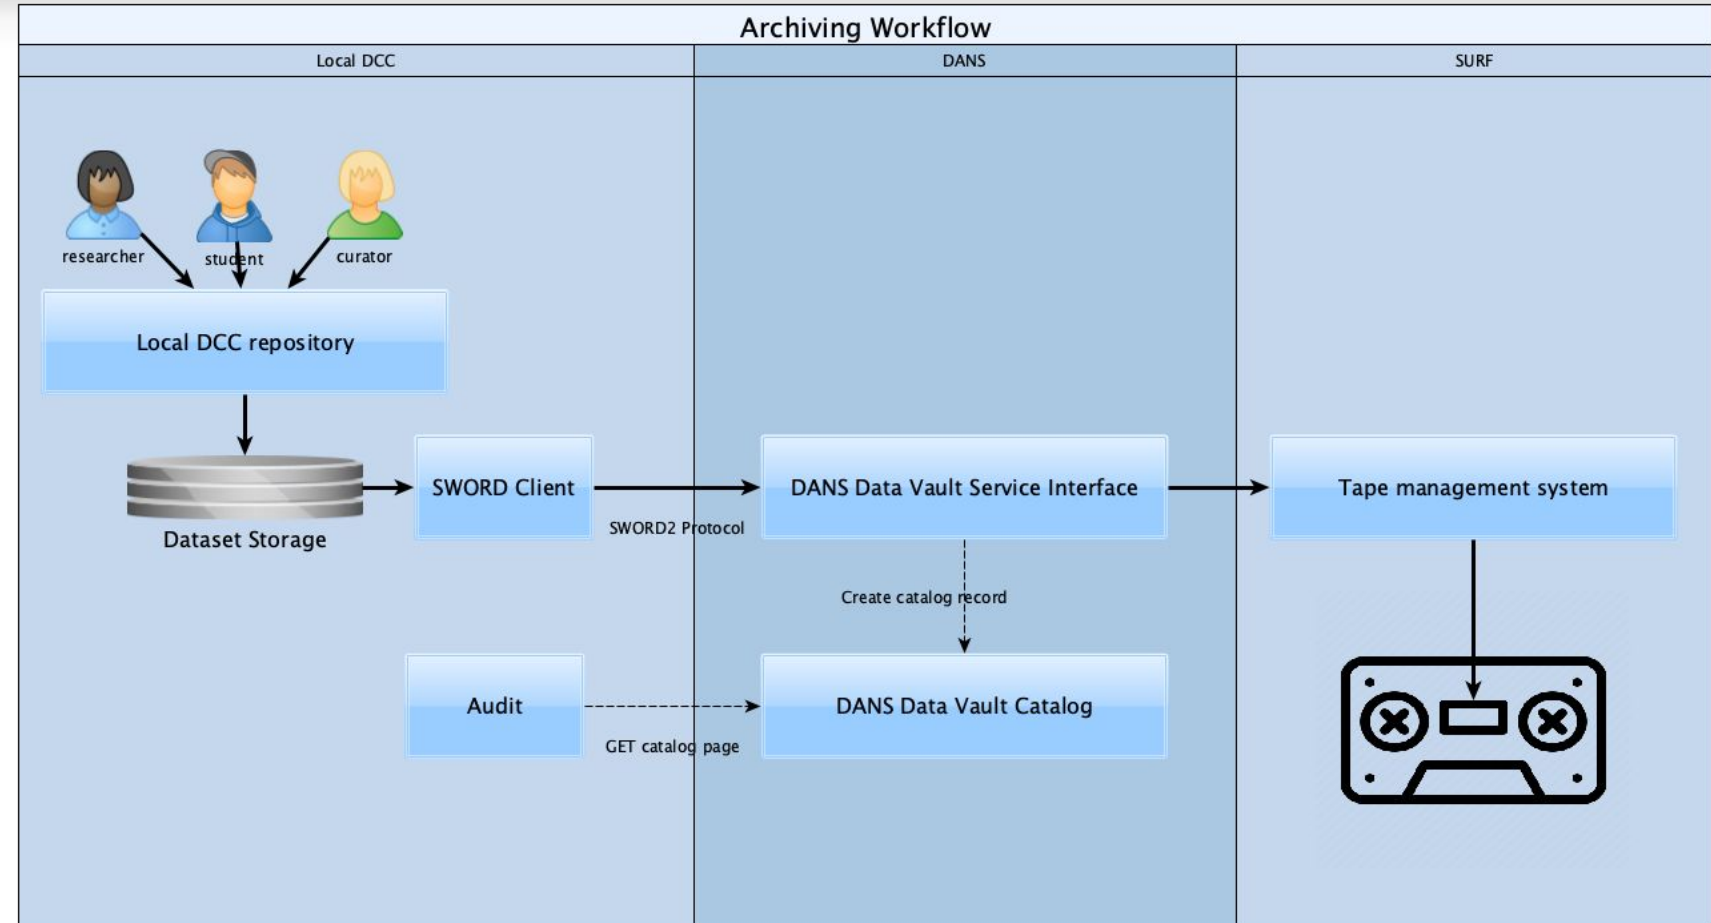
Archiving Workflow

Local DCC

DANS

SURF

researcher

student

curator

Local DCC repository

Dataset Storage

SWORD Client

SWORD2 Protocol

DANS Data Vault Service Interface

Tape management system

Create catalog record

Audit

GET catalog page

DANS Data Vault Catalog